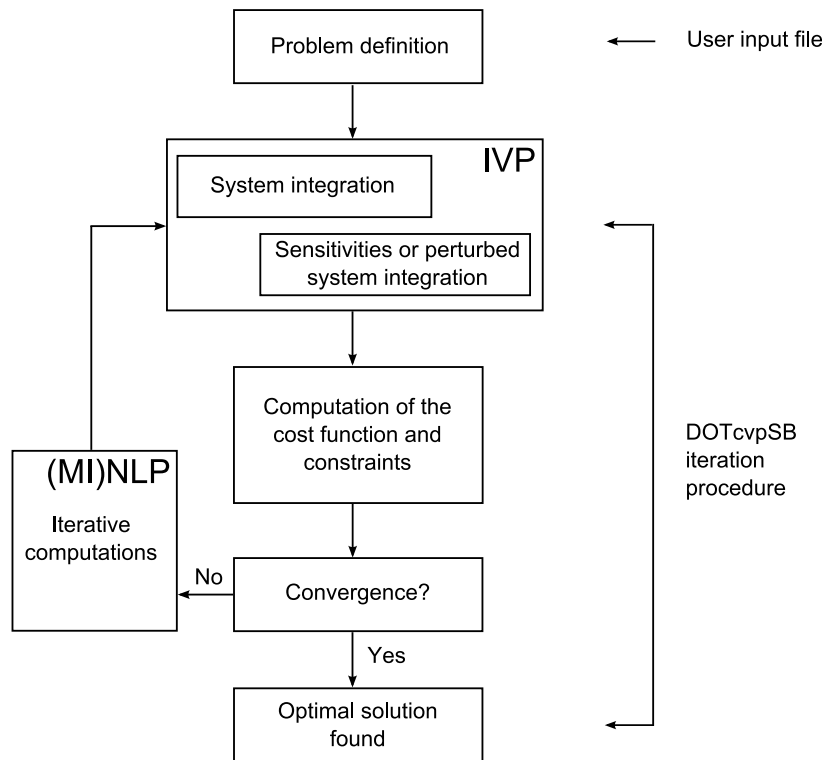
Problem definition

User input file

IVP

System integration

Sensitivities or perturbed system integration

Computation of the cost function and constraints

DOTcvpSB iteration procedure

(MI)NLP

Iterative computations

No

Convergence?

Yes

Optimal solution found